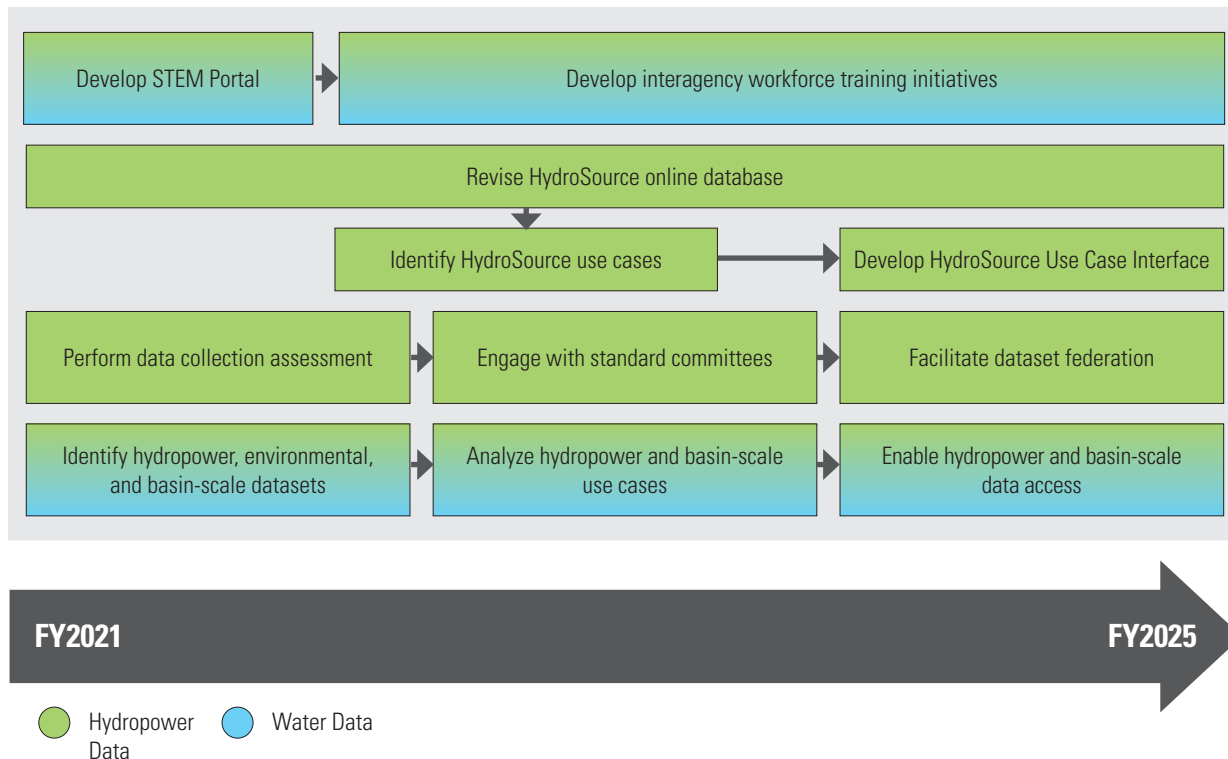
Develop STEM Portal

Develop interagency workforce training initiatives

Revise HydroSource online database

Identify HydroSource use cases

Develop HydroSource Use Case Interface

Perform data collection assessment

Engage with standard committees

Facilitate dataset federation

Identify hydropower, environmental, and basin-scale datasets

Analyze hydropower and basin-scale use cases

Enable hydropower and basin-scale data access

FY2021

FY2025

Hydropower Data

Water Data